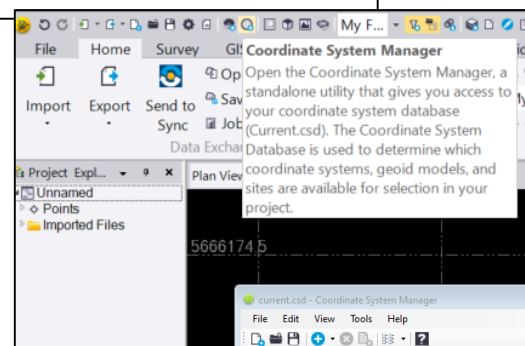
My F...

File Home Survey GI

Import Export Send to Sync

Op
Sav
Job
Data Exchan

Coordinate System Manager
Open the Coordinate System Manager, a standalone utility that gives you access to your coordinate system database (Current.csd). The Coordinate System Database is used to determine which coordinate systems, geoid models, and sites are available for selection in your project.

Project Expl...

Unnamed
Points
Imported Files

Plan View

5666174.5

current.csd - Coordinate System Manager
File Edit View Tools Help